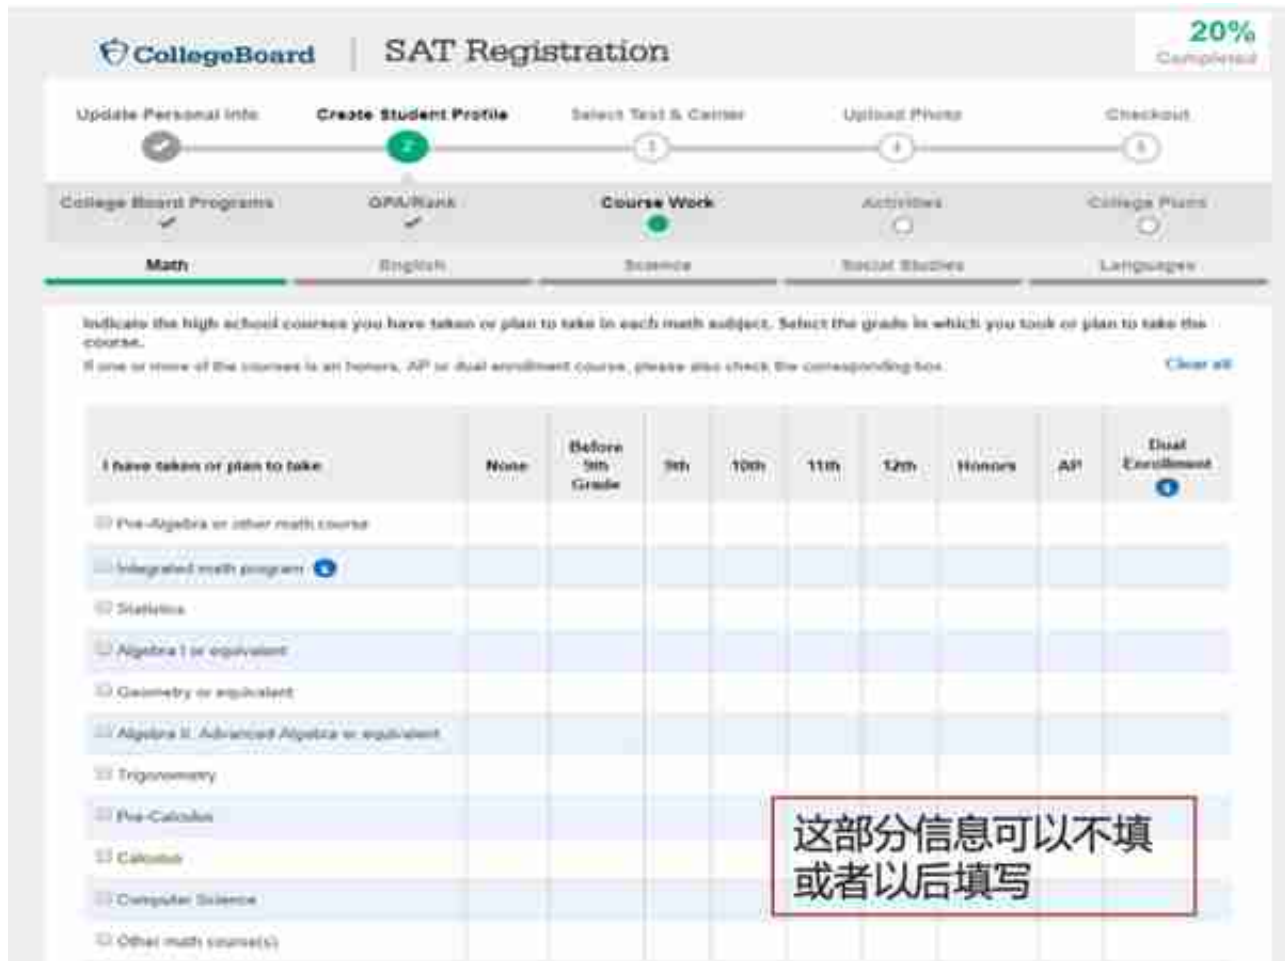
CollegeBoard | SAT Registration

20%
Completed

Update Personal Info
Create Student Profile
Select Test & Center
Upload Photo
Checkout

2
3
4
5

College Board Programs
GPA/Rank
Course Work
Activities
College Plans

Math
English
Science
Social Studies
Languages

Indicate the high school courses you have taken or plan to take in each math subject. Select the grade in which you took or plan to take the course.

If one or more of the courses is an honors, AP or dual enrollment course, please also check the corresponding box.

Clear all

| I have taken or plan to take | None | Before 9th Grade | 9th | 10th | 11th | 12th | Honors | AP | Dual Enrollment |
|---|---|---|---|---|---|---|---|---|---|
| Pre-Algebra or other math course | | | | | | | | | |
| Integrated math program | | | | | | | | | |
| Statistics | | | | | | | | | |
| Algebra I or equivalent | | | | | | | | | |
| Geometry or equivalent | | | | | | | | | |
| Algebra II, Advanced Algebra or equivalent | | | | | | | | | |
| Trigonometry | | | | | | | | | |
| Pre-Calculus | | | | | | | | | |
| Calculus | | | | | | | | | |
| Computer Science | | | | | | | | | |
| Other math course(s) | | | | | | | | | |

这部分信息可以不填
或者以后填写